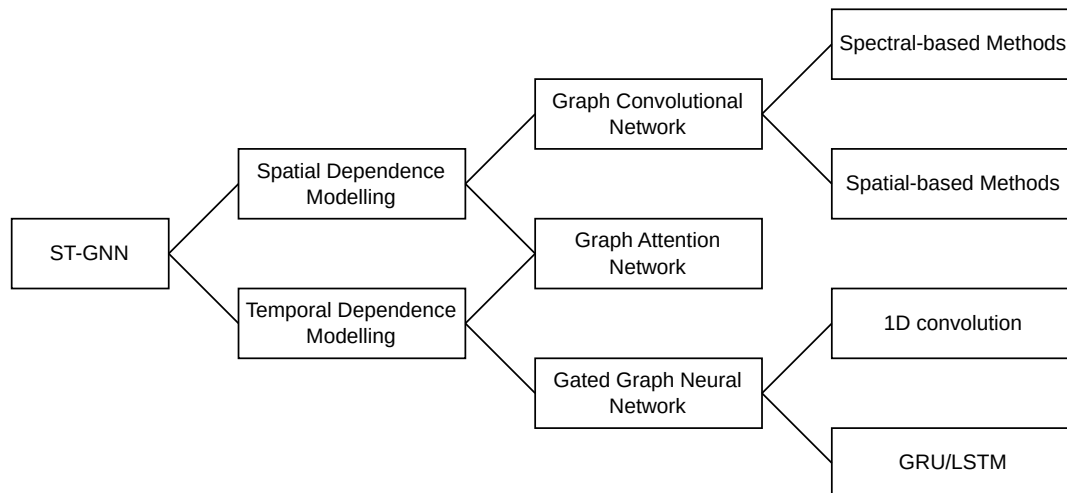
ST-GNN

Spatial Dependence Modelling

Temporal Dependence Modelling

Graph Convolutional Network

Graph Attention Network

Gated Graph Neural Network

Spectral-based Methods

Spatial-based Methods

1D convolution

GRU/LSTM